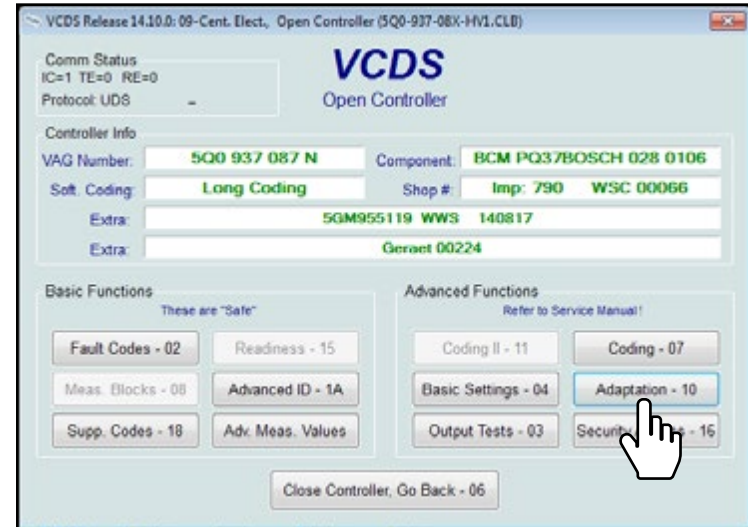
VCDS Release 14.10.0: 09-Cent. Elect., Open Controller (5Q0-937-08X-HV1.CLB)

Comm Status
IC=1 TE=0 RE=0
Protocol: UDS -

VCDS
Open Controller

Controller Info
VAG Number: 5Q0 937 087 N
Component: BCM PQ37BOSCH 028 0106
Soft. Coding: Long Coding
Shop #: Imp: 790 WSC 00066
Extra: 5GM955119 WWS 140817
Extra: Geraet 00224

Basic Functions
These are "Safe"
Fault Codes - 02
Readiness - 15
Meas. Blocks - 08
Advanced ID - 1A
Supp. Codes - 18
Adv. Meas. Values

Advanced Functions
Refer to Service Manual!
Coding II - 11
Coding - 07
Basic Settings - 04
Adaptation - 10
Output Tests - 03
Securit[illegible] - 16

Close Controller, Go Back - 06